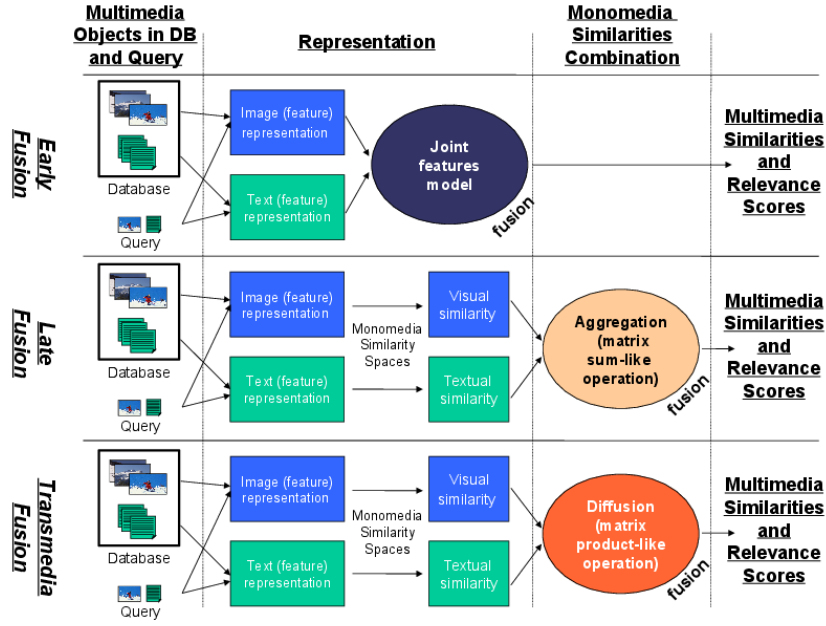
Multimedia Objects in DB and Query

Representation

Monomedia Similarities Combination

Early Fusion

Database

Query

Image (feature) representation

Text (feature) representation

Joint features model

fusion

Multimedia Similarities and Relevance Scores

Late Fusion

Database

Query

Image (feature) representation

Text (feature) representation

Monomedia Similarity Spaces

Visual similarity

Textual similarity

Aggregation (matrix sum-like operation)

fusion

Multimedia Similarities and Relevance Scores

Transmedia Fusion

Database

Query

Image (feature) representation

Text (feature) representation

Monomedia Similarity Spaces

Visual similarity

Textual similarity

Diffusion (matrix product-like operation)

fusion

Multimedia Similarities and Relevance Scores